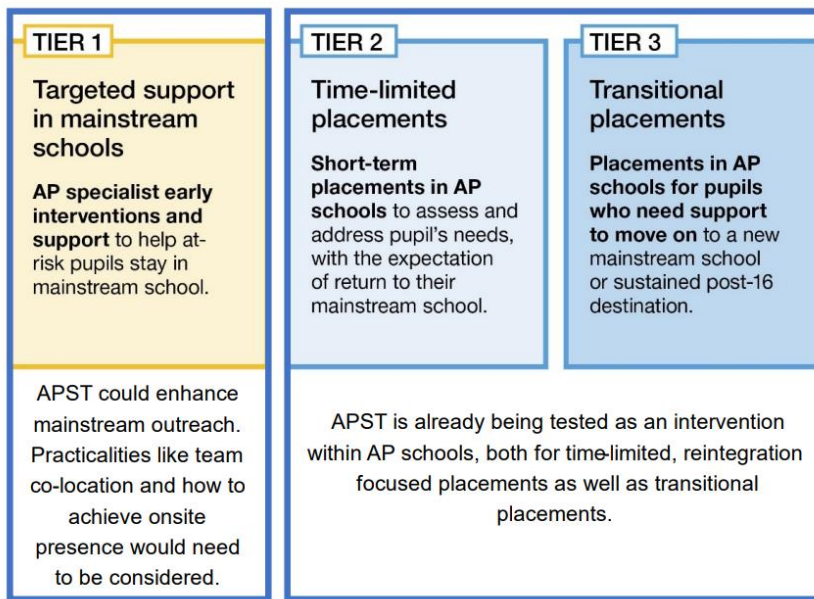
TIER 1

Targeted support in mainstream schools

AP specialist early interventions and support to help at-risk pupils stay in mainstream school.

TIER 2

Time-limited placements

Short-term placements in AP schools to assess and address pupil's needs, with the expectation of return to their mainstream school.

TIER 3

Transitional placements

Placements in AP schools for pupils who need support to move on to a new mainstream school or sustained post-16 destination.

APST could enhance mainstream outreach. Practicalities like team co-location and how to achieve onsite presence would need to be considered.

APST is already being tested as an intervention within AP schools, both for time-limited, reintegration focused placements as well as transitional placements.